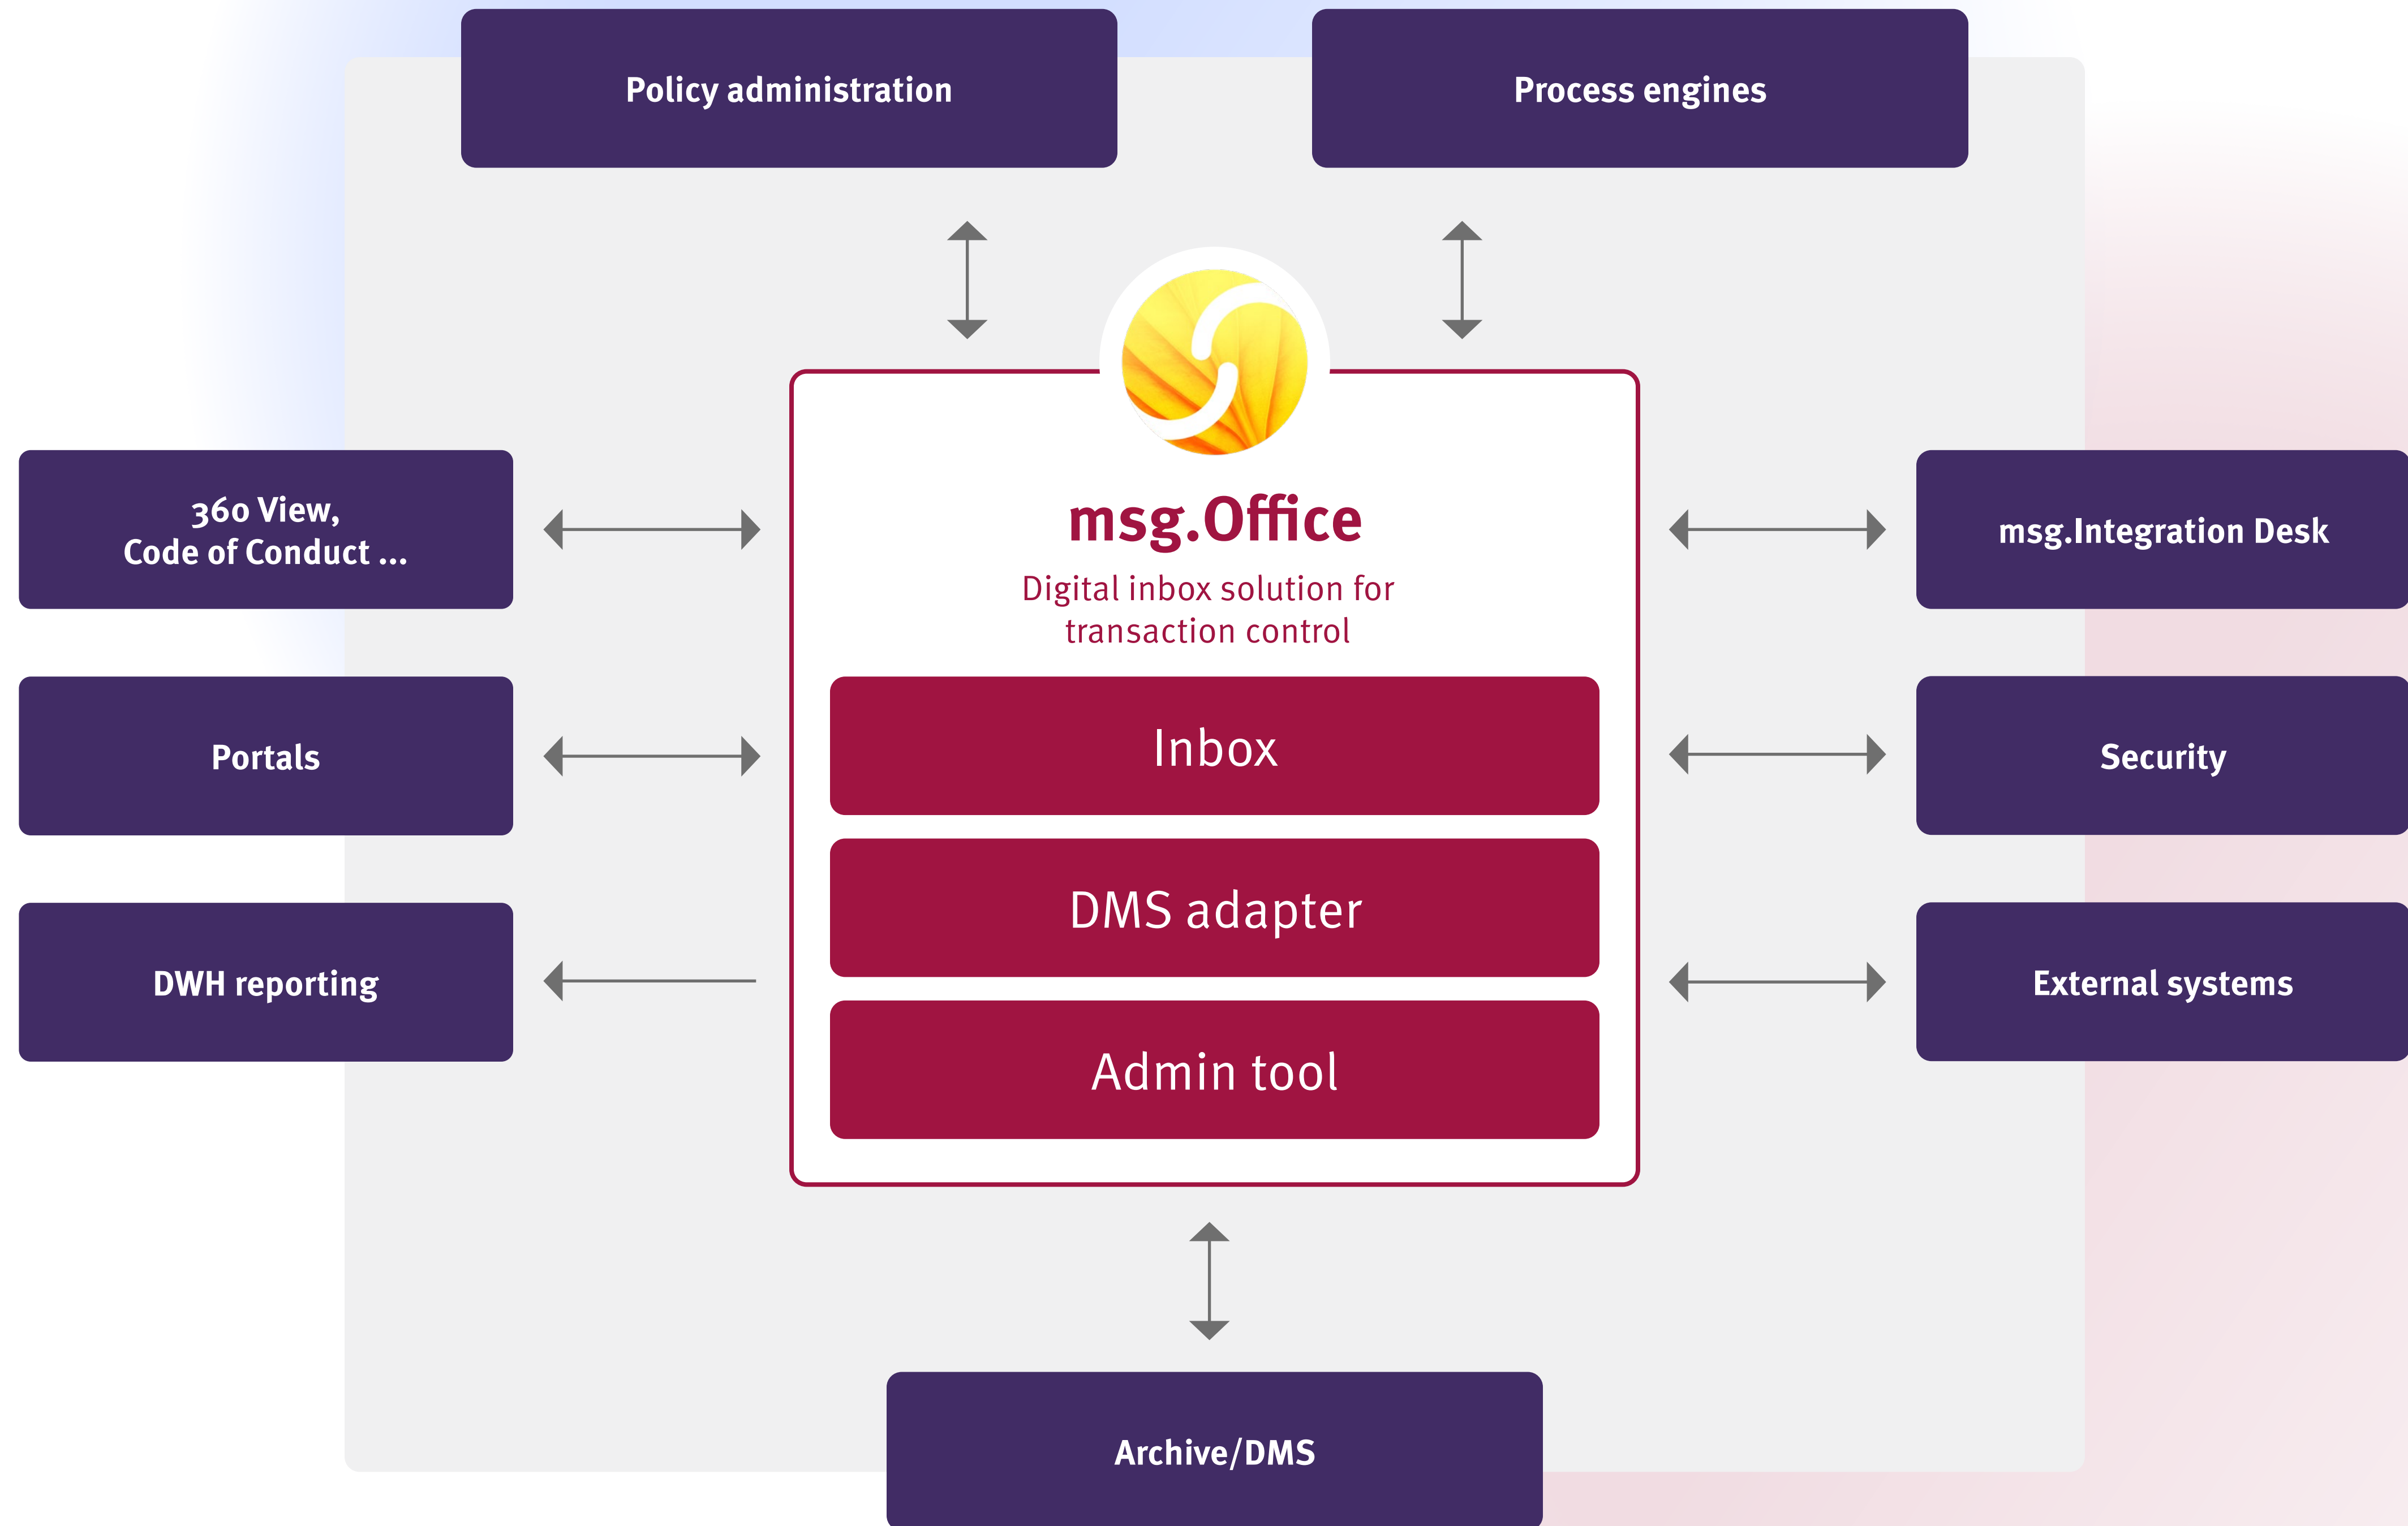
Policy administration

Process engines

360 View, Code of Conduct ...

Portals

DWH reporting

msg.Office

Digital inbox solution for transaction control

Inbox

DMS adapter

Admin tool

msg.Integration Desk

Security

External systems

Archive/DMS